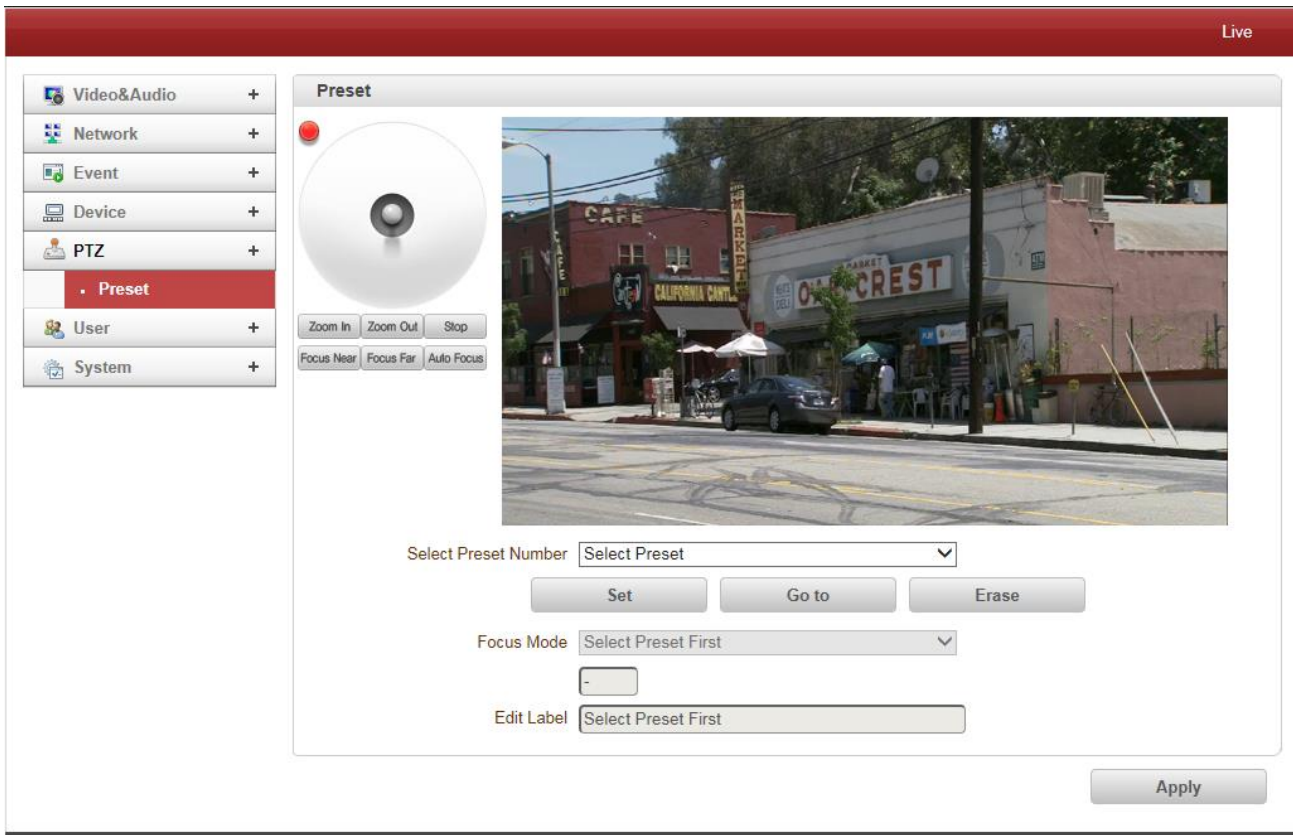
Live

Video&Audio +
Network +
Event +
Device +
PTZ +
· Preset
User +
System +

Preset

Zoom In Zoom Out Stop
Focus Near Focus Far Auto Focus

CAFE
MARKET
CALIFORNIA CANTINA
MARKET
OLD CREST

Select Preset Number Select Preset

Set Go to Erase

Focus Mode Select Preset First

-

Edit Label Select Preset First

Apply